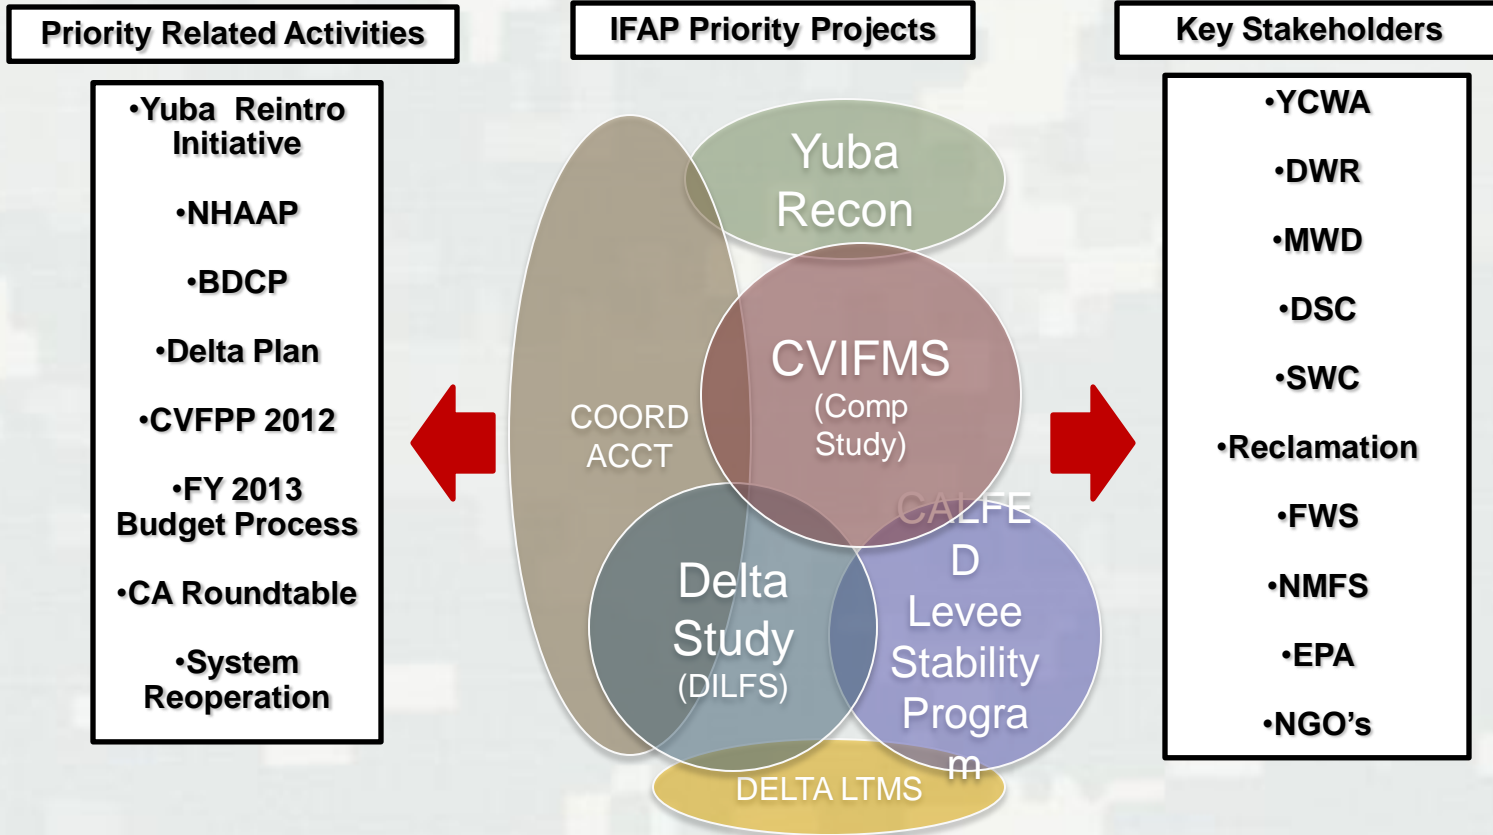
Priority Related Activities

•Yuba Reintro Initiative

•NHAAP

•BDCP

•Delta Plan

•CVFPP 2012

•FY 2013 Budget Process

•CA Roundtable

•System Reoperation

IFAP Priority Projects

Yuba Recon

COORD ACCT

CVIFMS (Comp Study)

Delta Study (DILFS)

CALFED Levee Stability Program

DELTA LTMS

Key Stakeholders

•YCWA

•DWR

•MWD

•DSC

•SWC

•Reclamation

•FWS

•NMFS

•EPA

•NGO's